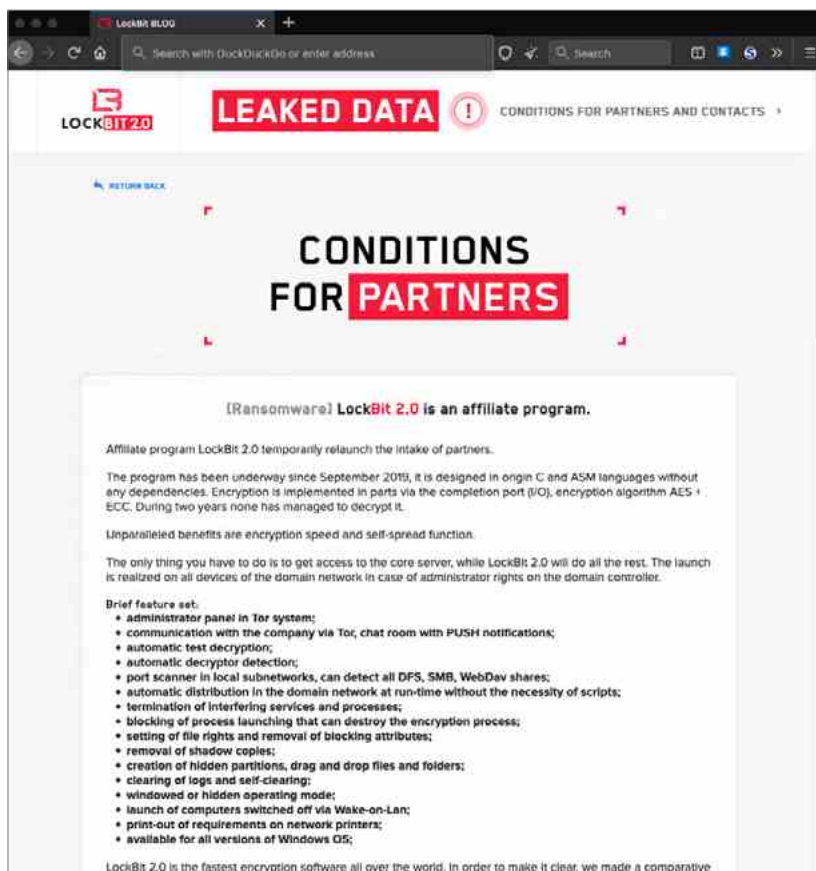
LockBit BLOG

Search with DuckDuckGo or enter address

Search

LOCKBIT 2.0

LEAKED DATA

CONDITIONS FOR PARTNERS AND CONTACTS ›

RETURN BACK

CONDITIONS FOR PARTNERS

[Ransomware] LockBit 2.0 is an affiliate program.

Affiliate program LockBit 2.0 temporarily relaunch the intake of partners.

The program has been underway since September 2019, it is designed in origin C and ASM languages without any dependencies. Encryption is implemented in parts via the completion port (I/O), encryption algorithm AES + ECC. During two years none has managed to decrypt it.

Unparalleled benefits are encryption speed and self-spread function.

The only thing you have to do is to get access to the core server, while LockBit 2.0 will do all the rest. The launch is realized on all devices of the domain network in case of administrator rights on the domain controller.

Brief feature set:
- administrator panel in Tor system;
- communication with the company via Tor, chat room with PUSH notifications;
- automatic test decryption;
- automatic decryptor detection;
- port scanner in local subnetworks, can detect all DFS, SMB, WebDav shares;
- automatic distribution in the domain network at run-time without the necessity of scripts;
- termination of interfering services and processes;
- blocking of process launching that can destroy the encryption process;
- setting of file rights and removal of blocking attributes;
- removal of shadow copies;
- creation of hidden partitions, drag and drop files and folders;
- clearing of logs and self-clearing;
- windowed or hidden operating mode;
- launch of computers switched off via Wake-on-Lan;
- print-out of requirements on network printers;
- available for all versions of Windows OS;

LockBit 2.0 is the fastest encryption software all over the world. In order to make it clear, we made a comparative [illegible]